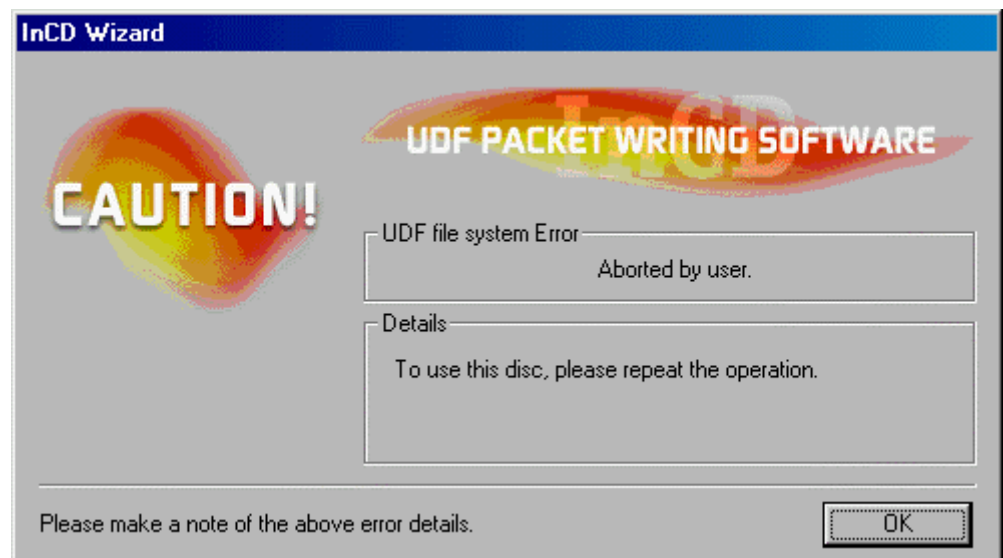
InCD Wizard

CAUTION!

InCD

UDF PACKET WRITING SOFTWARE

UDF file system Error

Aborted by user.

Details

To use this disc, please repeat the operation.

Please make a note of the above error details.

OK